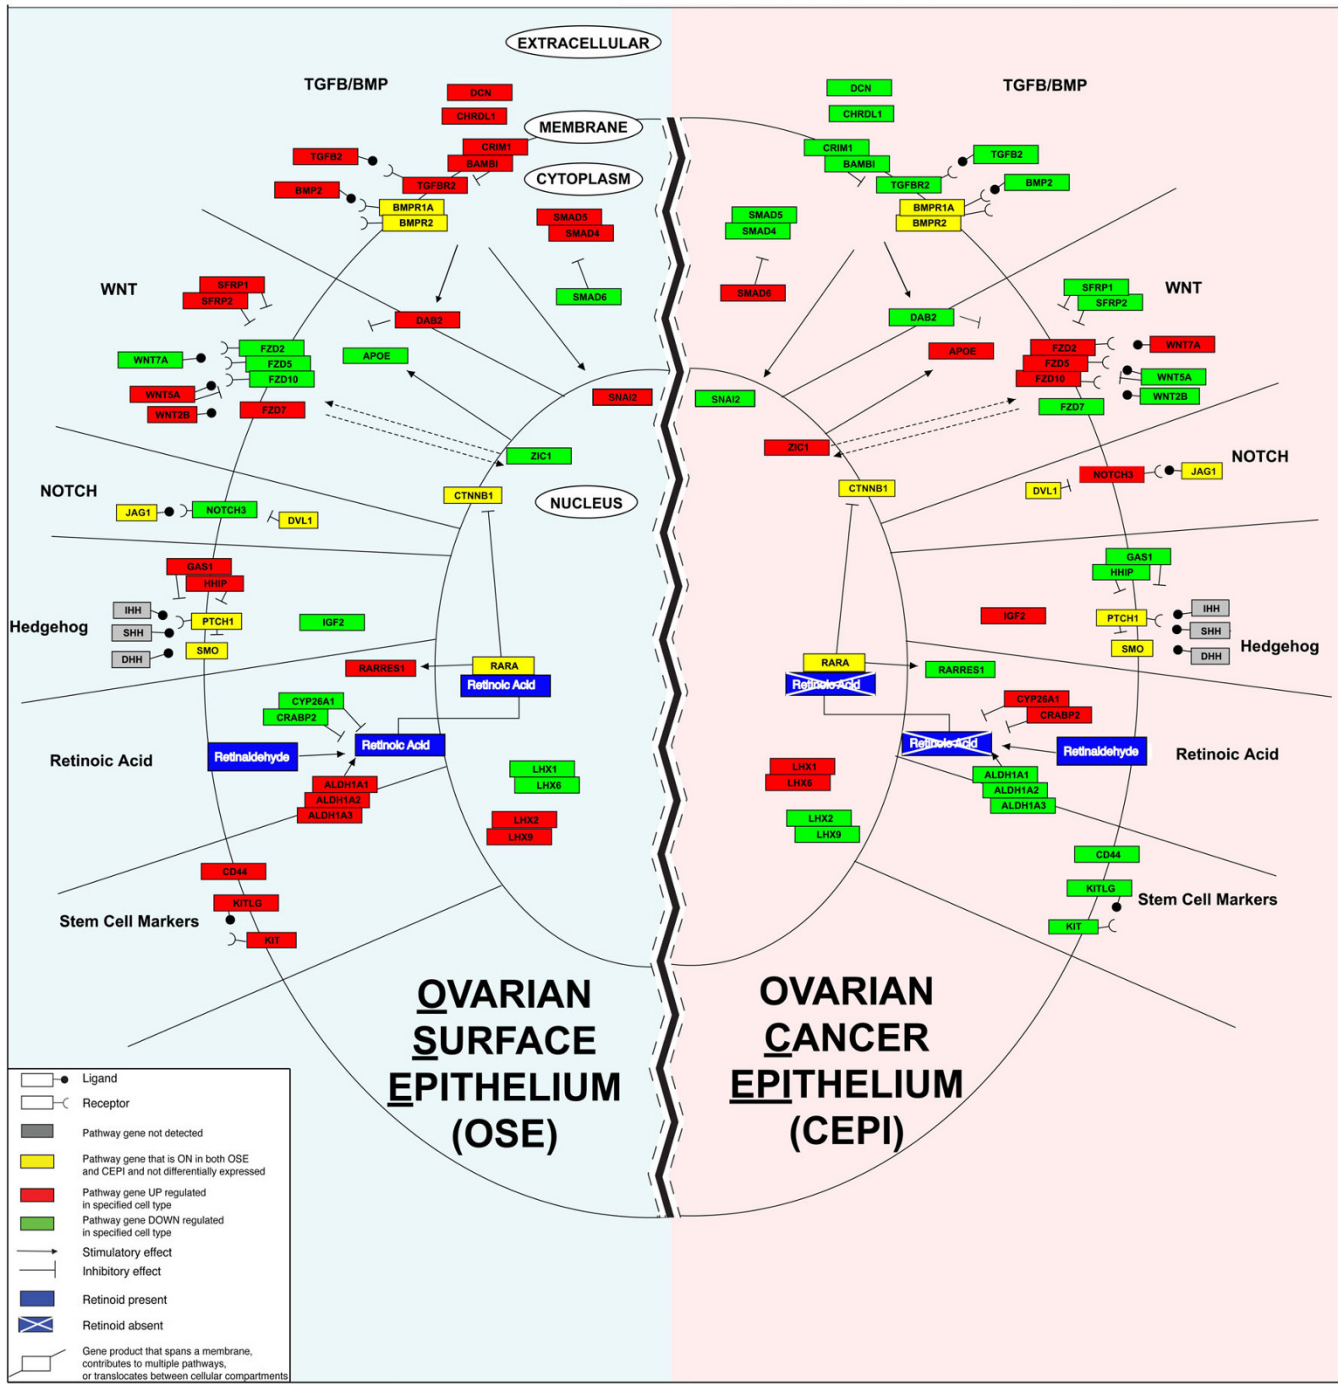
EXTRACELLULAR

MEMBRANE

CYTOPLASM

NUCLEUS

TGFB/BMP

DCN
CHRDL1
CRIM1
BAMBI
TGFB2
TGFBR2
BMP2
BMPR1A
BMPR2
SMAD5
SMAD4
SMAD6

WNT

SFRP1
SFRP2
DAB2
APOE
FZD2
FZD5
FZD10
WNT7A
WNT5A
WNT2B
FZD7
SNAI2
ZIC1

NOTCH

CTNNB1
JAG1
NOTCH3
DVL1

GAS1
HHIP
IHH
PTCH1
SHH
DHH
SMO
IGF2

Hedgehog

RARA
RARRES1
Retinoic Acid
CYP26A1
CRABP2
Retinaldehyde
Retinoic Acid

Retinoic Acid

ALDH1A1
ALDH1A2
ALDH1A3
LHX1
LHX6
LHX2
LHX9

CD44
KITLG
KIT

Stem Cell Markers

OVARIAN SURFACE EPITHELIUM (OSE)

TGFB/BMP

DCN
CHRDL1
CRIM1
BAMBI
TGFB2
TGFBR2
BMP2
BMPR1A
BMPR2
SMAD5
SMAD4
SMAD6

WNT

SFRP1
SFRP2
DAB2
APOE
FZD2
FZD5
FZD10
WNT7A
WNT5A
WNT2B
FZD7
SNAI2
ZIC1

NOTCH

NOTCH3
JAG1
CTNNB1
DVL1

GAS1
HHIP
IGF2
PTCH1
IHH
SHH
SMO
DHH

Hedgehog

RARA
RARRES1
Retinoic Acid
CYP26A1
CRABP2
Retinoic Acid
Retinaldehyde

Retinoic Acid

ALDH1A1
ALDH1A2
ALDH1A3
LHX1
LHX6
LHX2
LHX9

CD44
KITLG
KIT

Stem Cell Markers

OVARIAN CANCER EPITHELIUM (CEPI)

Ligand
Receptor
Pathway gene not detected
Pathway gene that is ON in both OSE and CEPI and not differentially expressed
Pathway gene UP regulated in specified cell type
Pathway gene DOWN regulated in specified cell type
Stimulatory effect
Inhibitory effect
Retinoid present
Retinoid absent
Gene product that spans a membrane, contributes to multiple pathways, or translocates between cellular compartments